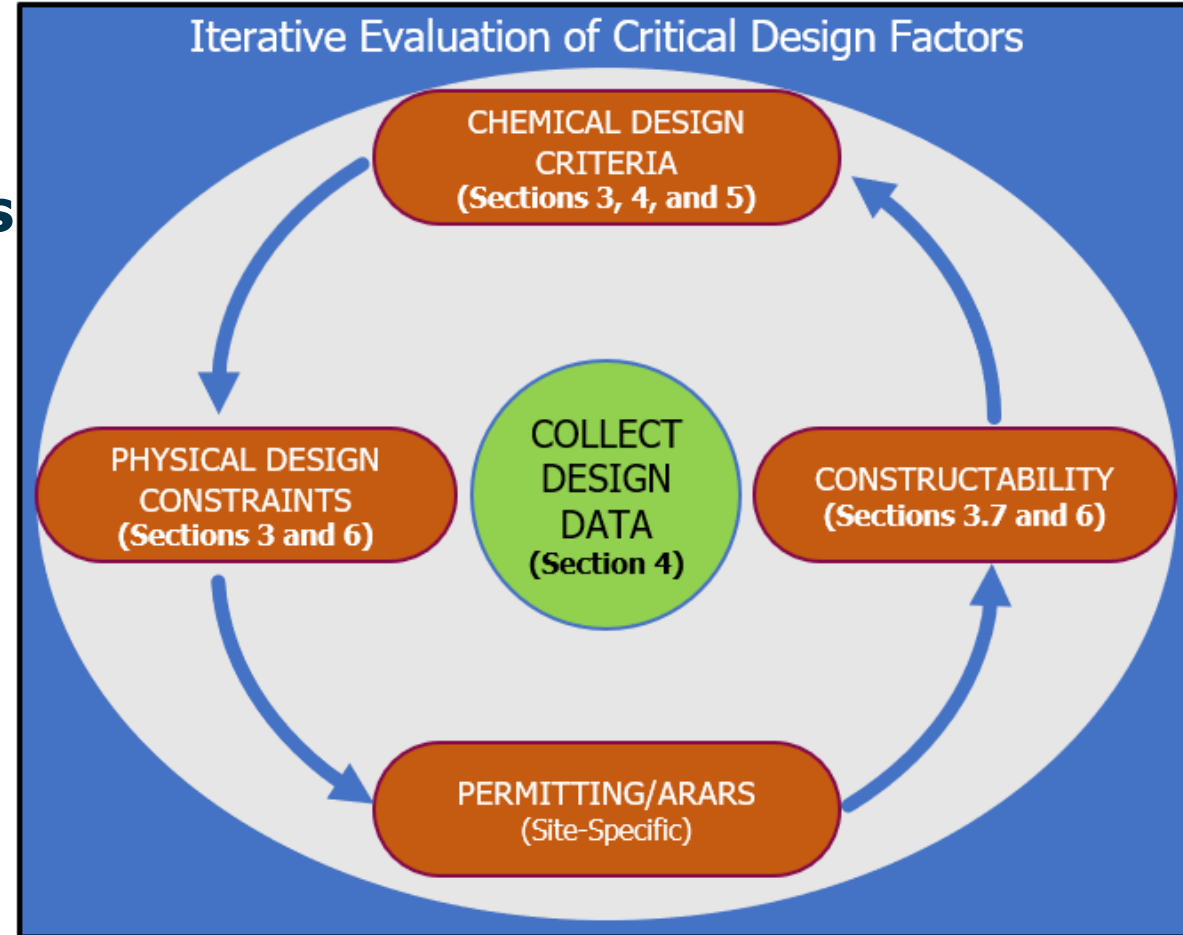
Iterative Evaluation of Critical Design Factors

s

CHEMICAL DESIGN CRITERIA
(Sections 3, 4, and 5)

PHYSICAL DESIGN CONSTRAINTS
(Sections 3 and 6)

COLLECT DESIGN DATA
(Section 4)

CONSTRUCTABILITY
(Sections 3.7 and 6)

PERMITTING/ARARS
(Site-Specific)